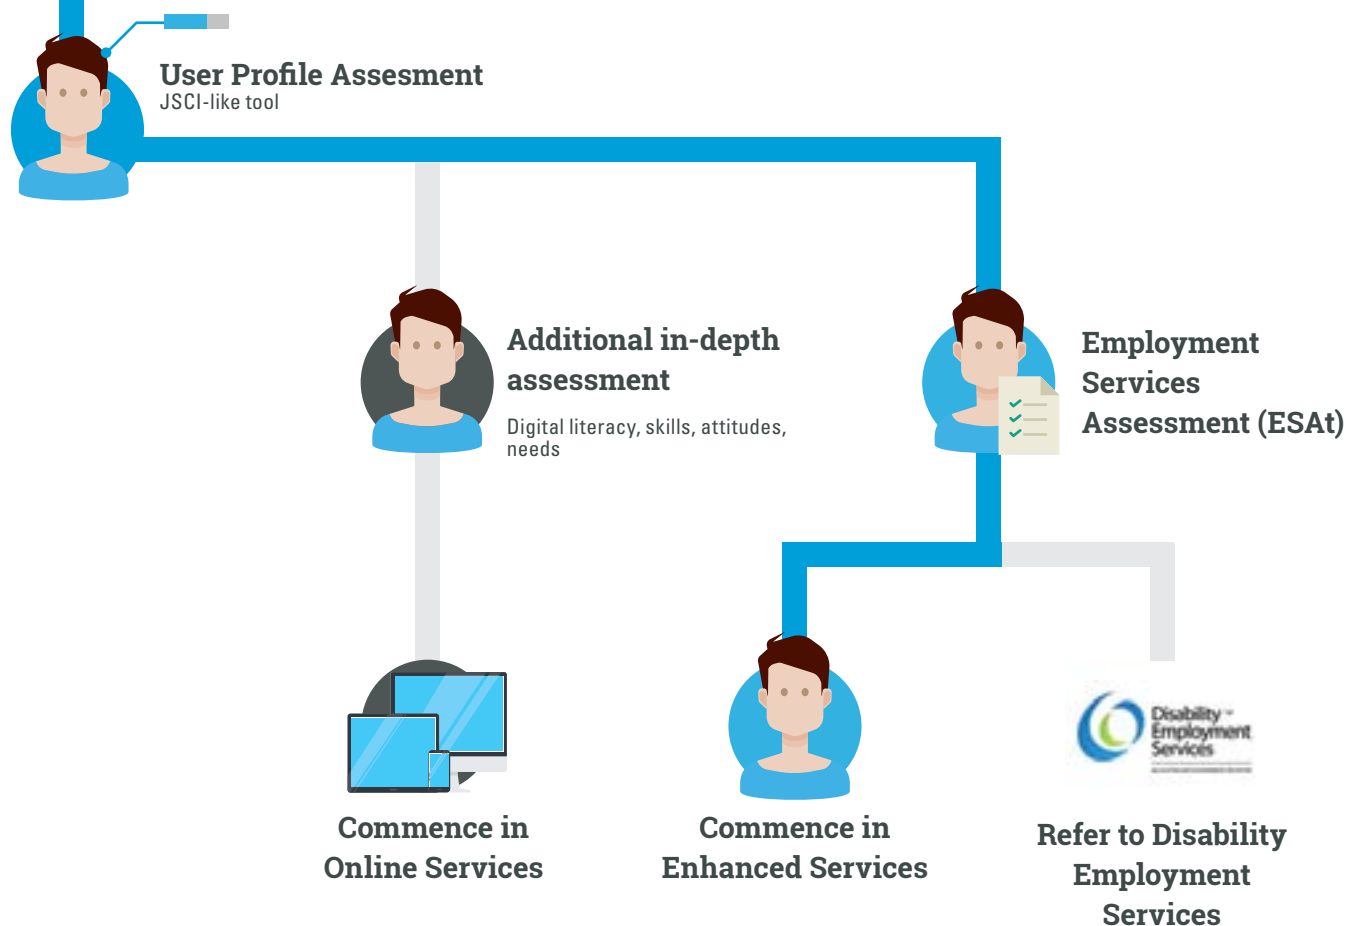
User Profile Assesment
JSCI-like tool

Additional in-depth assessment
Digital literacy, skills, attitudes, needs

Employment Services Assessment (ESAt)

Disability Employment Services

Commence in Online Services

Commence in Enhanced Services

Refer to Disability Employment Services